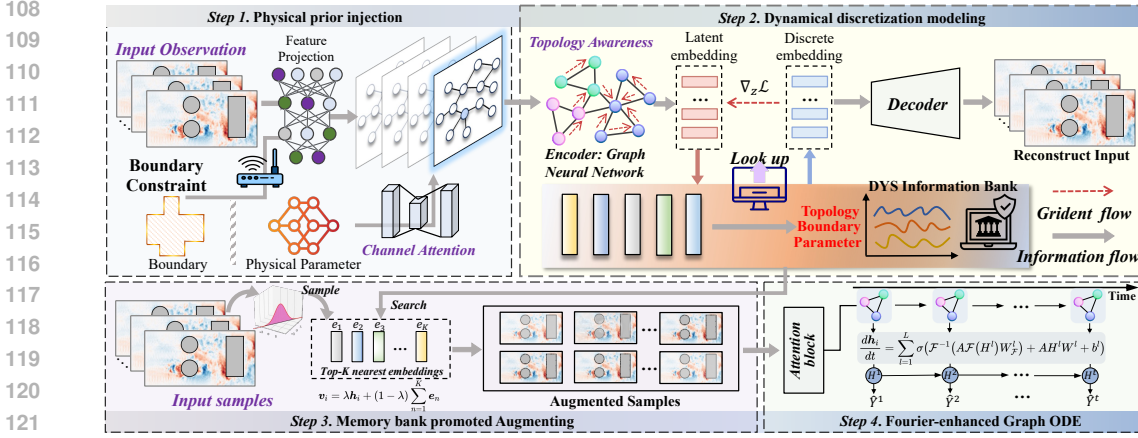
108
109
110
111
112
113
114
115
116
117
118
119
120
121

Step 1. Physical prior injection

Input Observation

Feature Projection

Boundary Constraint

Boundary

Physical Parameter

Channel Attention

Step 2. Dynamical discretization modeling

Topology Awareness

Latent embedding

Discrete embedding

$\nabla_z \mathcal{L}$

...

...

Decoder

Reconstruct Input

Encoder: Graph Neural Network

Look up

DYS Information Bank

Topology Boundary Parameter

Grident flow

Information flow

Sample

Search

$e_1$ $e_2$ $e_3$ ... $e_K$

Top-K nearest embeddings

$\boldsymbol{v}_i = \lambda \boldsymbol{h}_i + (1-\lambda)\sum_{n=1}^{K} \boldsymbol{e}_n$

Input samples

Augmented Samples

Step 3. Memory bank promoted Augmenting

Attention block

Time

...

$\frac{d\boldsymbol{h}_i}{dt} = \sum_{l=1}^{L} \sigma\left(\mathcal{F}^{-1}(A\mathcal{F}(H^l)W_{\mathcal{F}}^l) + AH^lW^l + b^l\right)$

$H^1$ $H^2$ ... $H^t$

$\hat{Y}^1$ $\hat{Y}^2$ $\hat{Y}^t$

Step 4. Fourier-enhanced Graph ODE